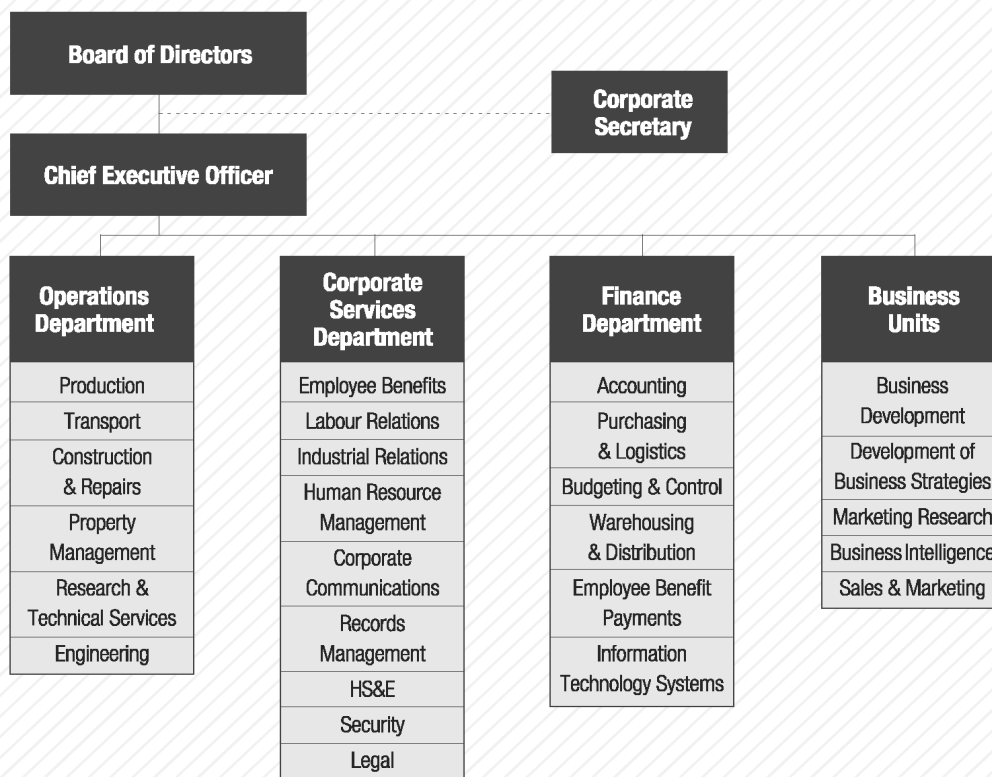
Board of Directors

Corporate Secretary

Chief Executive Officer

Operations Department

Production
Transport
Construction & Repairs
Property Management
Research & Technical Services
Engineering

Corporate Services Department

Employee Benefits
Labour Relations
Industrial Relations
Human Resource Management
Corporate Communications
Records Management
HS&E
Security
Legal

Finance Department

Accounting
Purchasing & Logistics
Budgeting & Control
Warehousing & Distribution
Employee Benefit Payments
Information Technology Systems

Business Units

Business Development
Development of Business Strategies
Marketing Research
Business Intelligence
Sales & Marketing